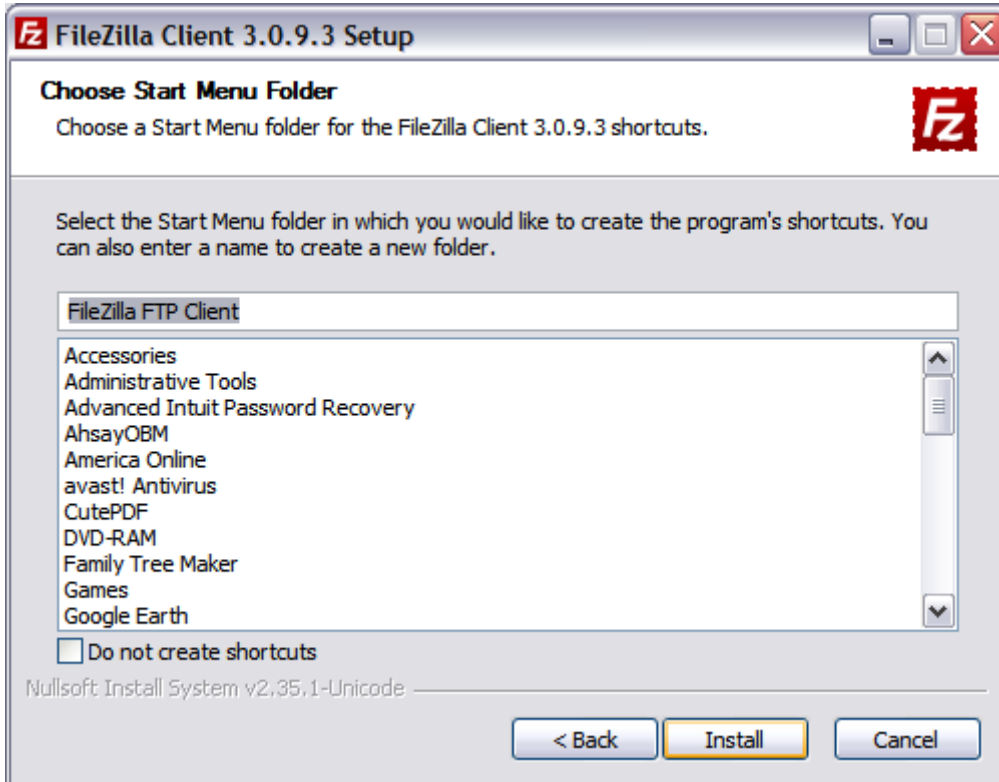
FileZilla Client 3.0.9.3 Setup

Choose Start Menu Folder

Choose a Start Menu folder for the FileZilla Client 3.0.9.3 shortcuts.

Select the Start Menu folder in which you would like to create the program's shortcuts. You can also enter a name to create a new folder.

FileZilla FTP Client

Accessories
Administrative Tools
Advanced Intuit Password Recovery
AhsayOBM
America Online
avast! Antivirus
CutePDF
DVD-RAM
Family Tree Maker
Games
Google Earth

Do not create shortcuts

Nullsoft Install System v2.35.1-Unicode

< Back
Install
Cancel